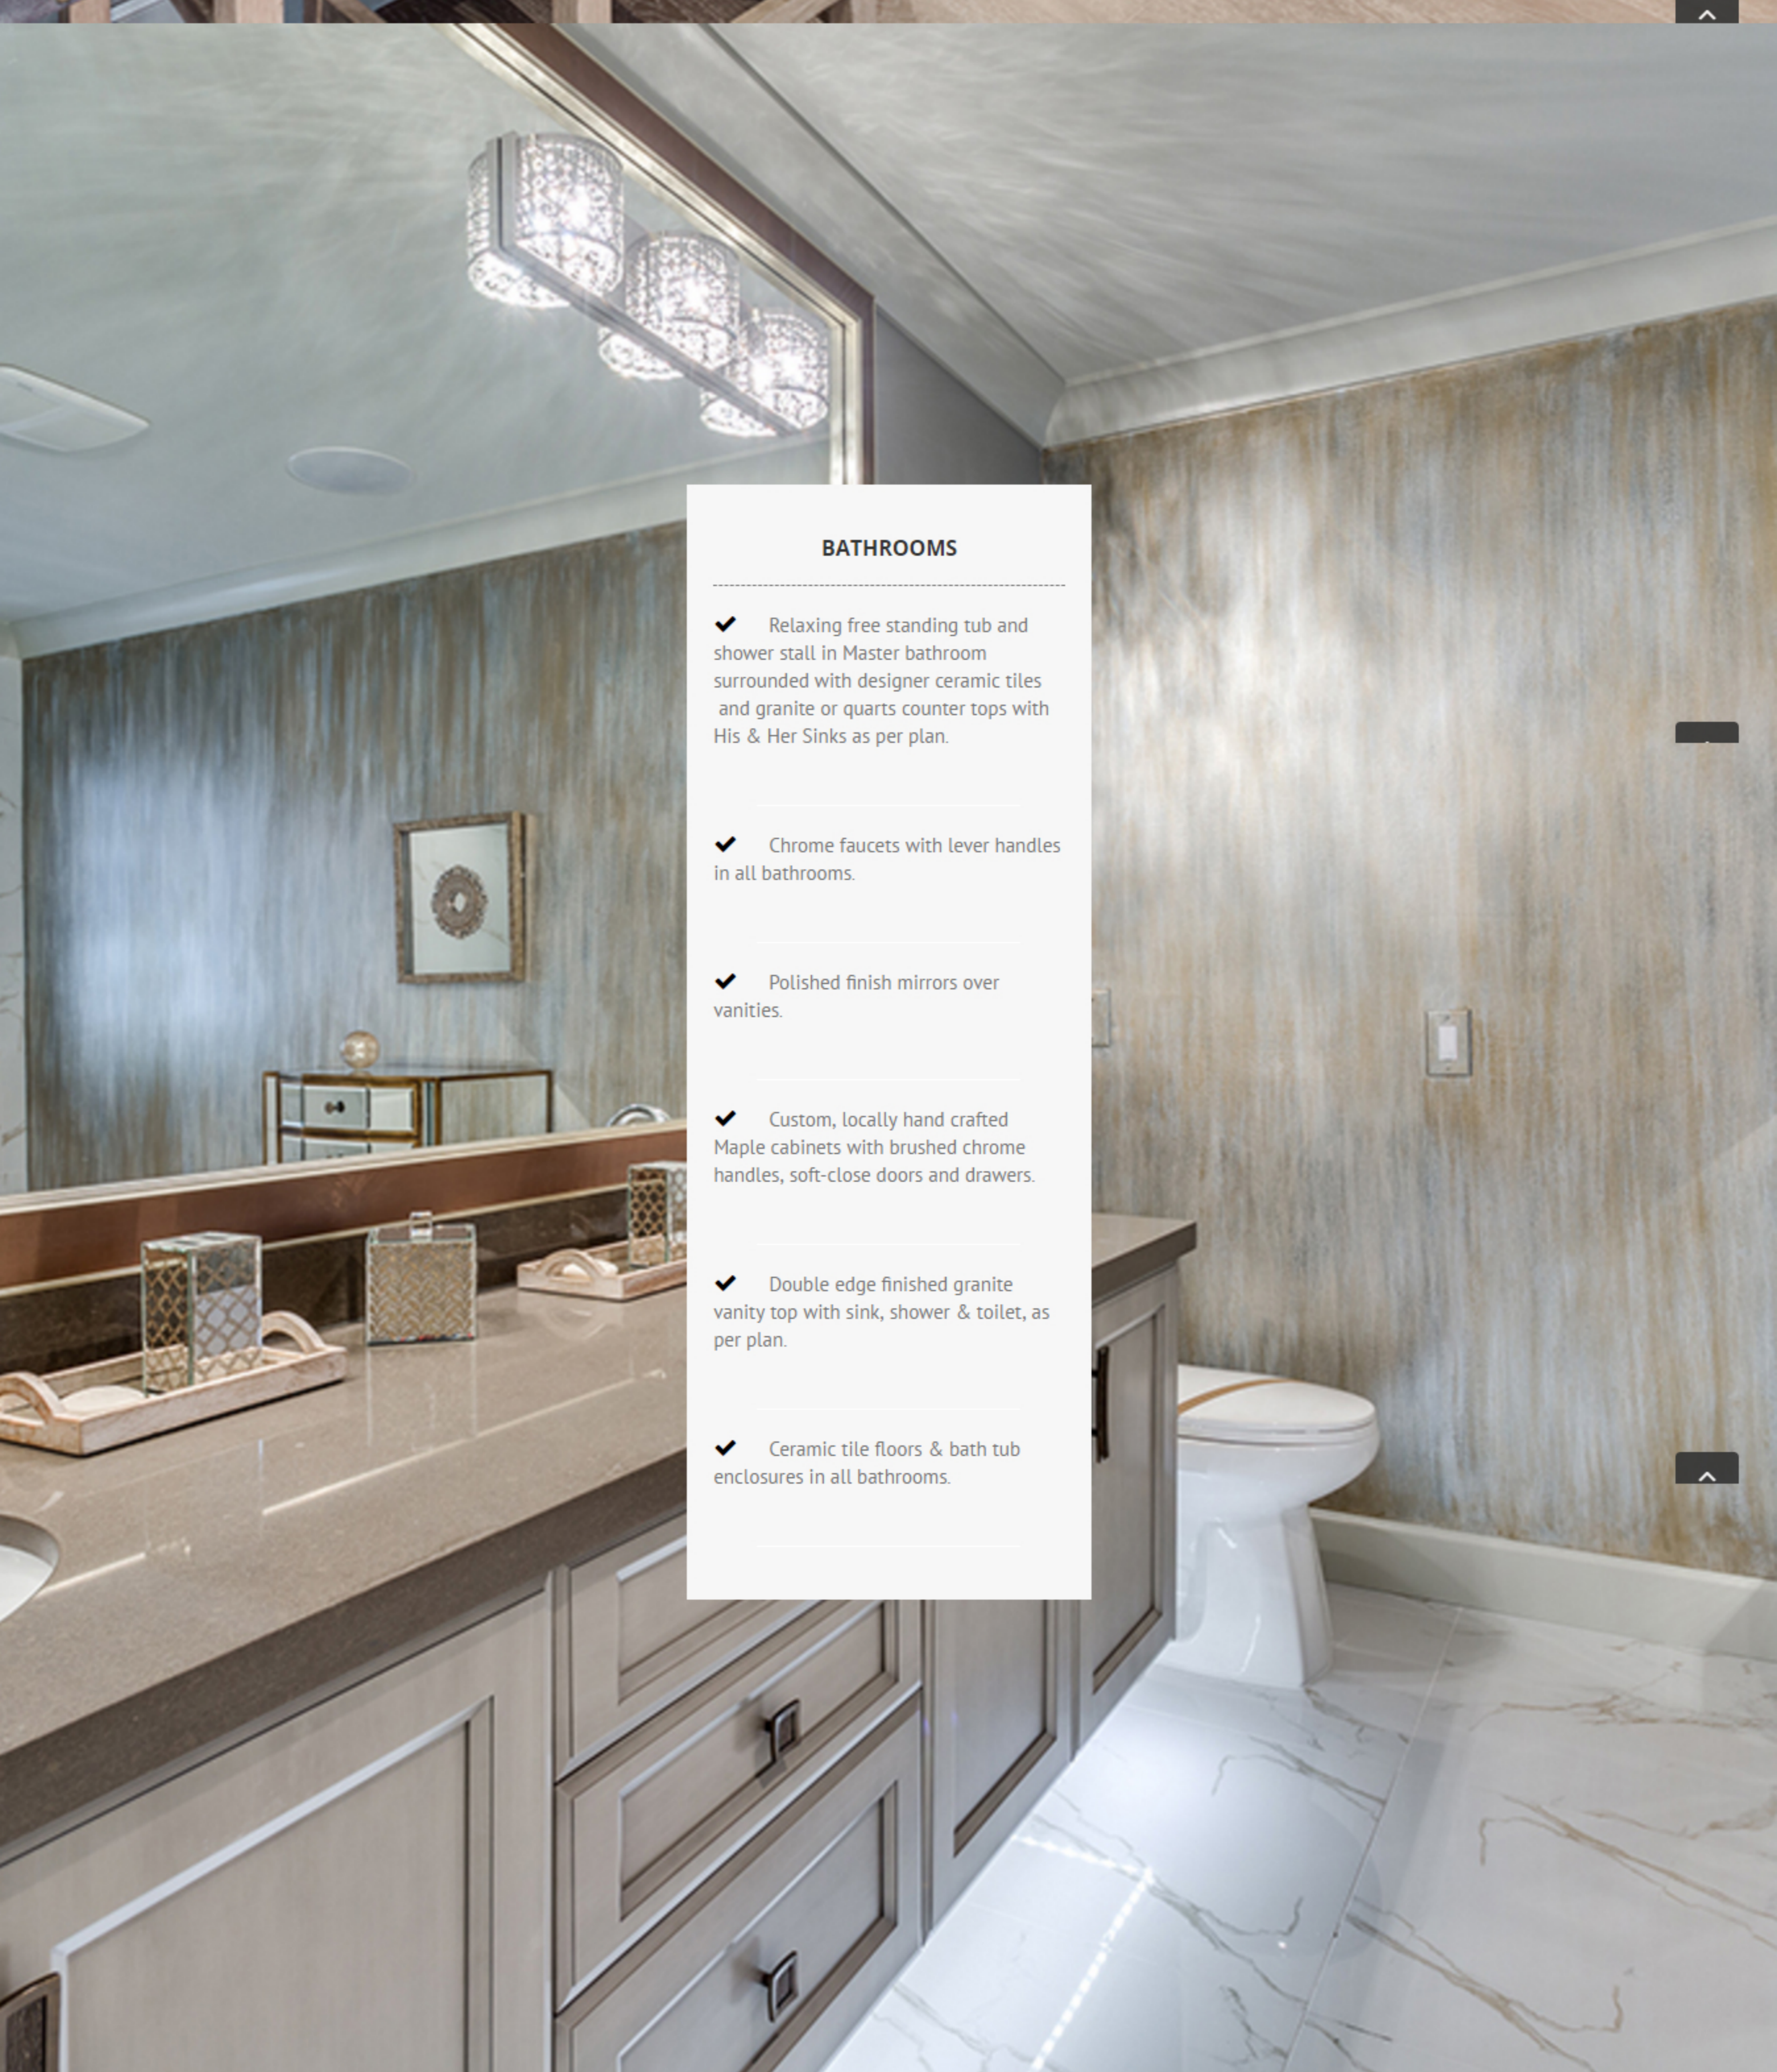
BATHROOMS

✔ Relaxing free standing tub and shower stall in Master bathroom surrounded with designer ceramic tiles and granite or quarts counter tops with His & Her Sinks as per plan.

✔ Chrome faucets with lever handles in all bathrooms.

✔ Polished finish mirrors over vanities.

✔ Custom, locally hand crafted Maple cabinets with brushed chrome handles, soft-close doors and drawers.

✔ Double edge finished granite vanity top with sink, shower & toilet, as per plan.

✔ Ceramic tile floors & bath tub enclosures in all bathrooms.